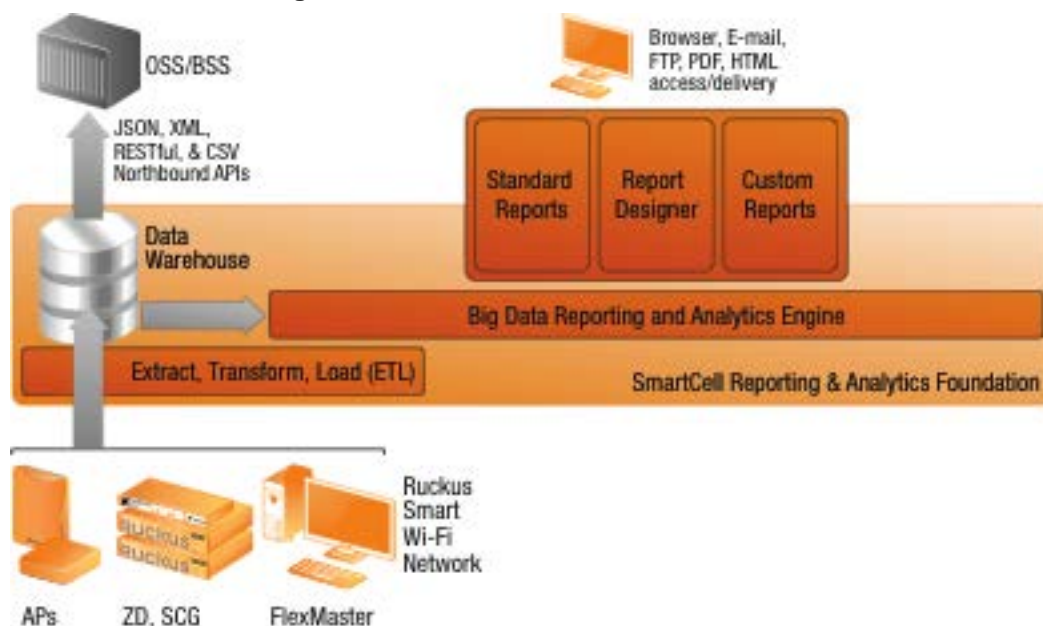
OSS/BSS

JSON, XML, RESTful, & CSV Northbound APIs

Browser, E-mail, FTP, PDF, HTML access/delivery

Standard Reports

Report Designer

Custom Reports

Data Warehouse

Big Data Reporting and Analytics Engine

Extract, Transform, Load (ETL)

SmartCell Reporting & Analytics Foundation

Ruckus

Ruckus

Ruckus Smart Wi-Fi Network

APs

ZD, SCG

FlexMaster